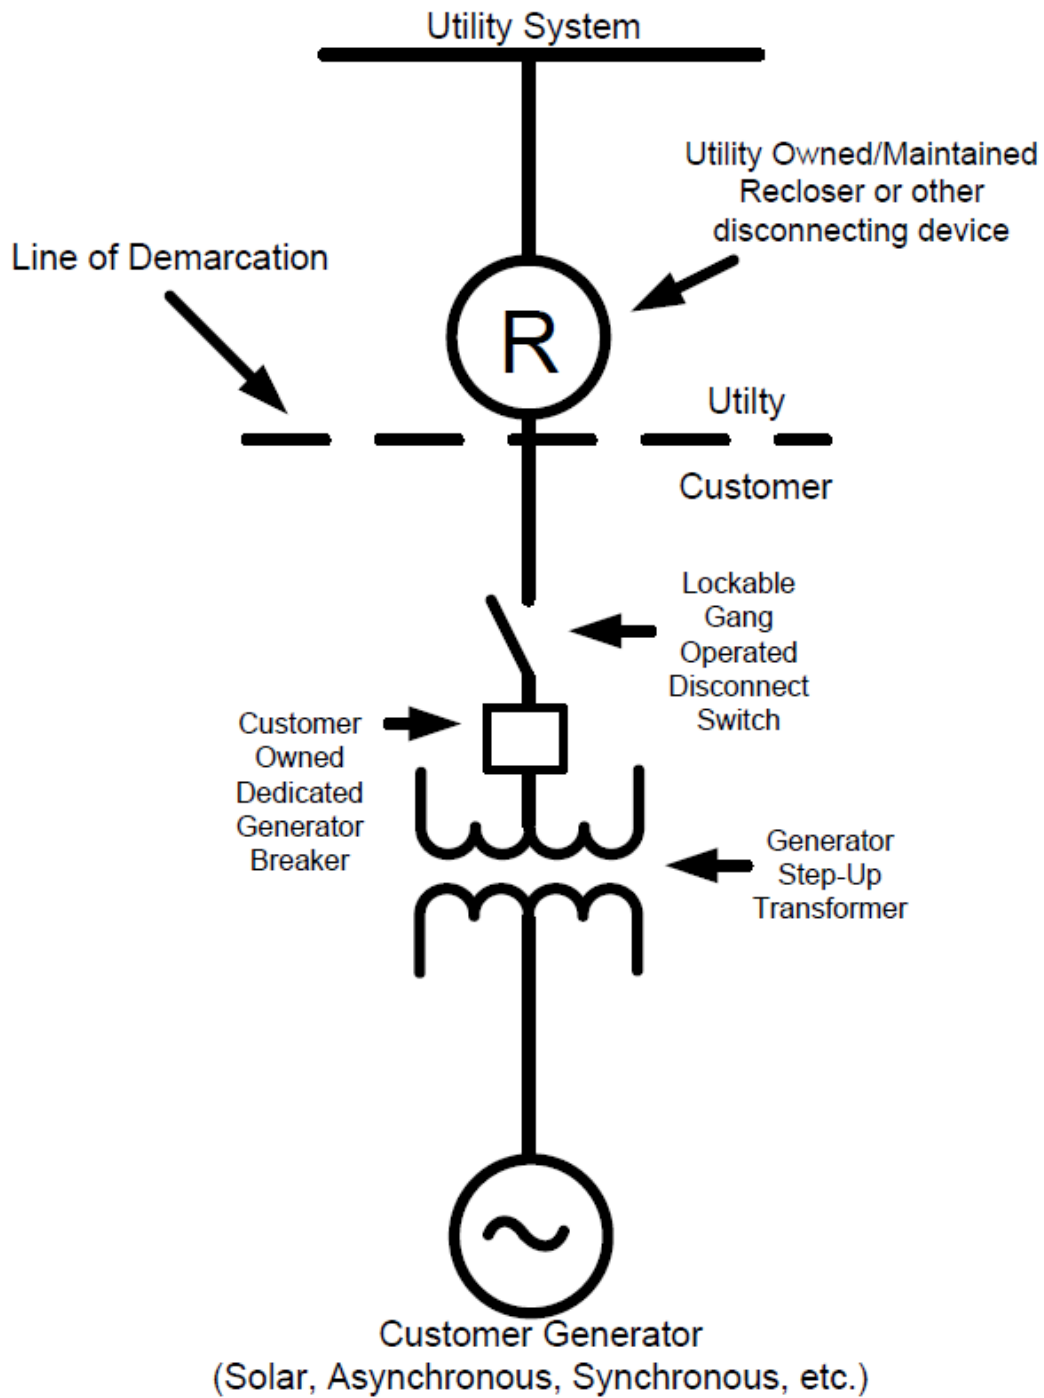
Utility System

Utility Owned/Maintained Recloser or other disconnecting device

Line of Demarcation

R

Utilty

Customer

Lockable Gang Operated Disconnect Switch

Customer Owned Dedicated Generator Breaker

Generator Step-Up Transformer

~

Customer Generator
(Solar, Asynchronous, Synchronous, etc.)